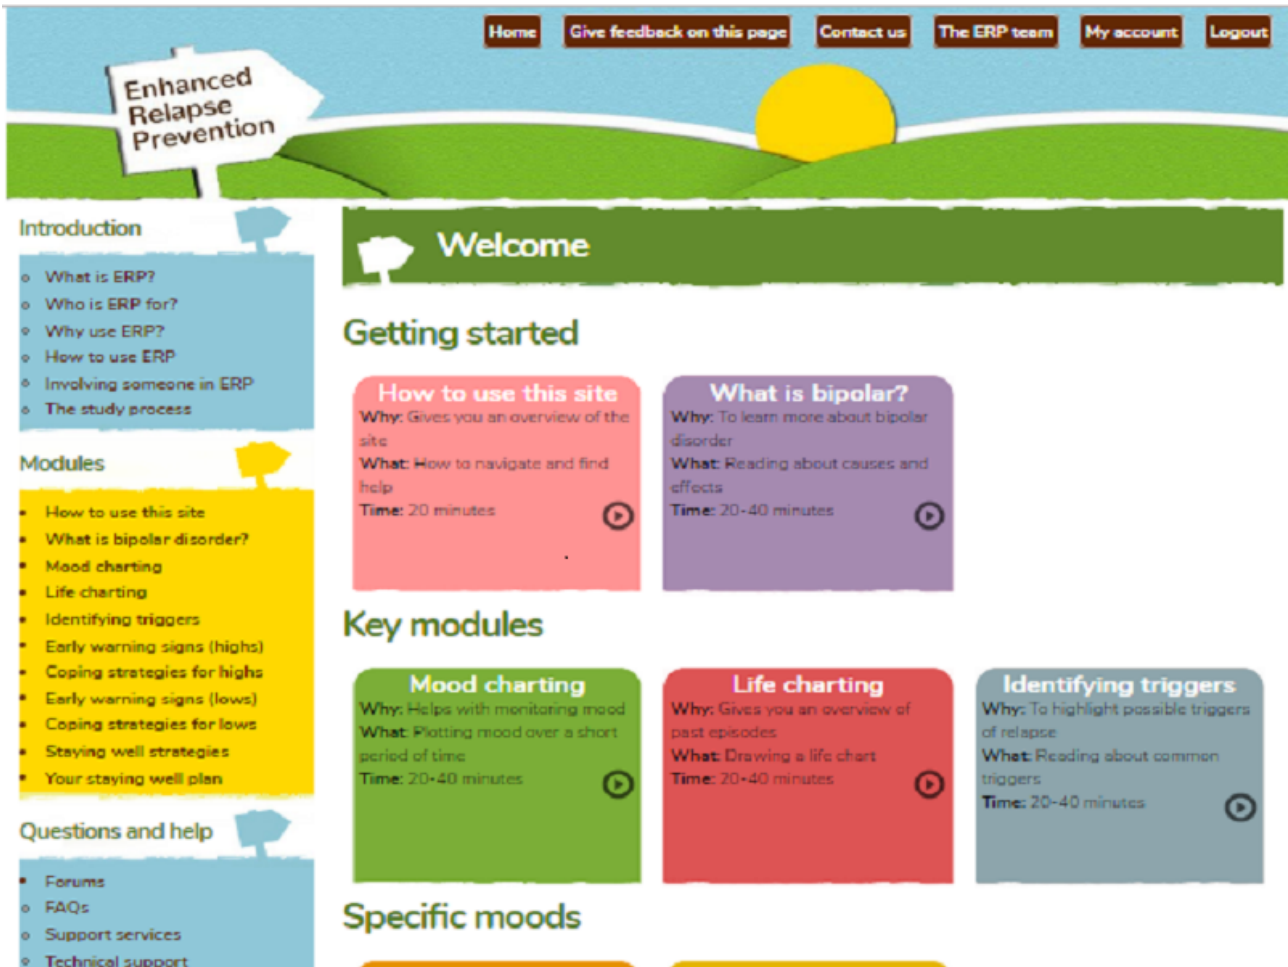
Home Give feedback on this page Contact us The ERP team My account Logout

Enhanced Relapse Prevention

Introduction

- What is ERP?
- Who is ERP for?
- Why use ERP?
- How to use ERP
- Involving someone in ERP
- The study process

Modules

- How to use this site
- What is bipolar disorder?
- Mood charting
- Life charting
- Identifying triggers
- Early warning signs (highs)
- Coping strategies for highs
- Early warning signs (lows)
- Coping strategies for lows
- Staying well strategies
- Your staying well plan

Questions and help

- Forums
- FAQs
- Support services
- Technical support

Welcome

Getting started

How to use this site
Why: Gives you an overview of the site
What: How to navigate and find help
Time: 20 minutes

What is bipolar?
Why: To learn more about bipolar disorder
What: Reading about causes and effects
Time: 20-40 minutes

Key modules

Mood charting
Why: Helps with monitoring mood
What: Plotting mood over a short period of time
Time: 20-40 minutes

Life charting
Why: Gives you an overview of past episodes
What: Drawing a life chart
Time: 20-40 minutes

Identifying triggers
Why: To highlight possible triggers of relapse
What: Reading about common triggers
Time: 20-40 minutes

Specific moods